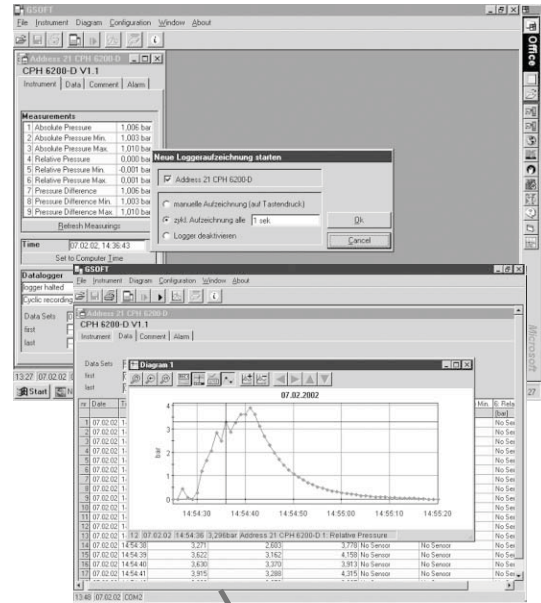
GSOFT
File Instrument Diagram Configuration Window About

Address 21 CPH 6200-D
CPH 6200-D V1.1
Instrument Data Comment Alarm

Measurements
| | | |
|---|---|---|
| 1 | Absolute Pressure | 1,006 bar |
| 2 | Absolute Pressure Min. | 1,003 bar |
| 3 | Absolute Pressure Max. | 1,010 bar |
| 4 | Relative Pressure | 0,000 bar |
| 5 | Relative Pressure Min. | -0,001 bar |
| 6 | Relative Pressure Max. | 0,001 bar |
| 7 | Pressure Difference | 1,006 bar |
| 8 | Pressure Difference Min. | 1,003 bar |
| 9 | Pressure Difference Max. | 1,010 bar |

Refresh Measurings

Time 07.02.02, 14:36:43
Set to Computer Time

Datalogger
logger halted
Cyclic recording

Data Sets
first
last

13:27 07.02.02
Start

Neue Loggeraufzeichnung starten
Address 21 CPH 6200-D
manuelle Aufzeichnung (auf Tastendruck)
zykl. Aufzeichnung alle 1 sek
Logger deaktivieren
Ok
Cancel

Office

GSOFT
File Instrument Diagram Configuration Window About

Address 21 CPH 6200-D
CPH 6200-D V1.1
Instrument Data Comment Alarm

Data Sets
first
last

Diagram 1
07.02.2002
bar
4
3
2
1
0
14:54:30 14:54:40 14:54:50 14:55:00 14:55:10 14:55:20

nr Date Ti
Min. 6. Rela [bar]

| | | | | | | | |
|---|---|---|---|---|---|---|---|
| 1 | 07.02.02 | 1 | | | | | No Sen |
| 2 | 07.02.02 | 1 | | | | | No Sen |
| 3 | 07.02.02 | 1 | | | | | No Sen |
| 4 | 07.02.02 | 1 | | | | | No Sen |
| 5 | 07.02.02 | 1 | | | | | No Sen |
| 6 | 07.02.02 | 1 | | | | | No Sen |
| 7 | 07.02.02 | 1 | | | | | No Sen |
| 8 | 07.02.02 | 1 | | | | | No Sen |
| 9 | 07.02.02 | 1 | | | | | No Sen |
| 10 | 07.02.02 | 1 | | | | | No Sen |
| 11 | 07.02.02 | 1 | | | | | No Sen |
| 12 | 07.02.02 | 1 | | | | | No Sen |
| 13 | 07.02.02 | 1 | | | | | No Sen |
| 14 | 07.02.02 | 14:54:38 | 3,271 | 2,683 | 3,778 No Sensor | No Sensor | No Sen |
| 15 | 07.02.02 | 14:54:39 | 3,622 | 3,162 | 4,158 No Sensor | No Sensor | No Sen |
| 16 | 07.02.02 | 14:54:40 | 3,630 | 3,370 | 3,913 No Sensor | No Sensor | No Sen |
| 17 | 07.02.02 | 14:54:41 | 3,915 | 3,288 | 4,315 No Sensor | No Sensor | No Sen |

1.12 07.02.02 14:54:36 3,298bar Address 21 CPH 6200-D 1: Relative Pressure

13:48 07.02.02 COM2

Microsoft
27